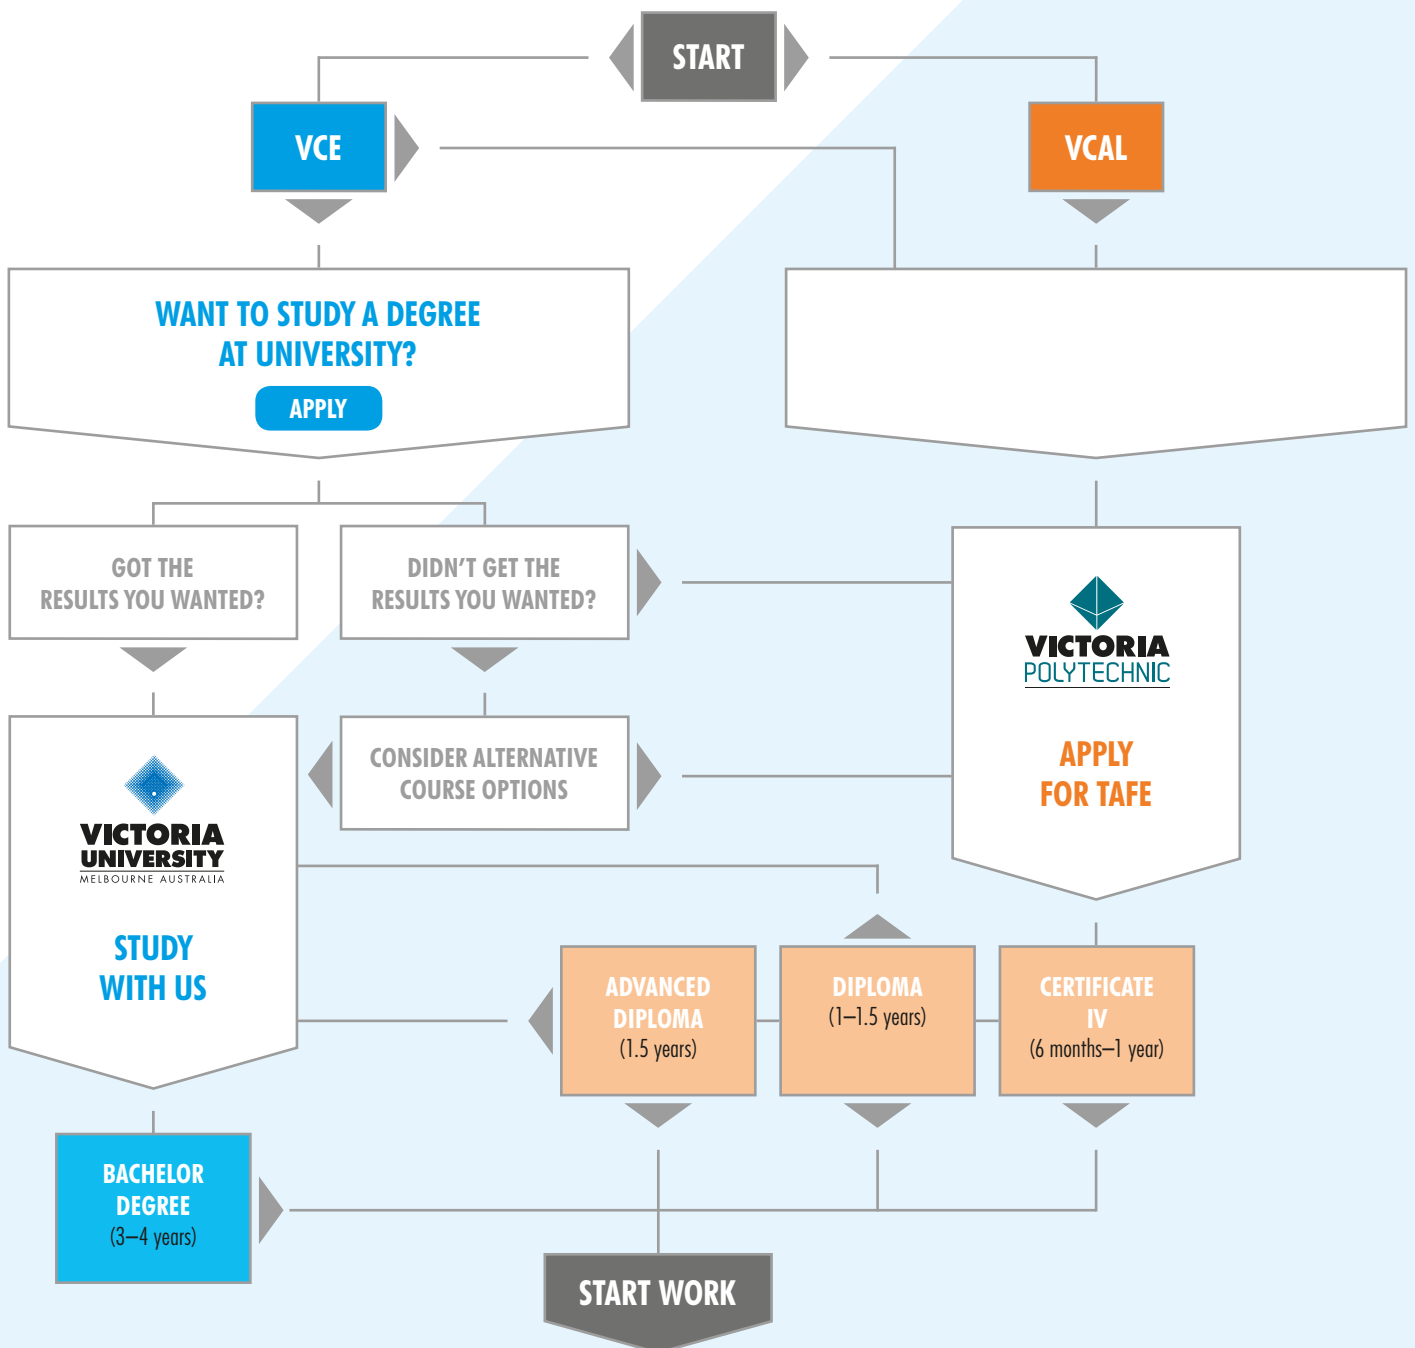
START

VCE

VCAL

WANT TO STUDY A DEGREE AT UNIVERSITY?

APPLY

GOT THE RESULTS YOU WANTED?

DIDN'T GET THE RESULTS YOU WANTED?

VICTORIA POLYTECHNIC

APPLY FOR TAFE

CONSIDER ALTERNATIVE COURSE OPTIONS

VICTORIA UNIVERSITY
MELBOURNE AUSTRALIA

STUDY WITH US

ADVANCED DIPLOMA
(1.5 years)

DIPLOMA
(1–1.5 years)

CERTIFICATE IV
(6 months–1 year)

BACHELOR DEGREE
(3–4 years)

START WORK